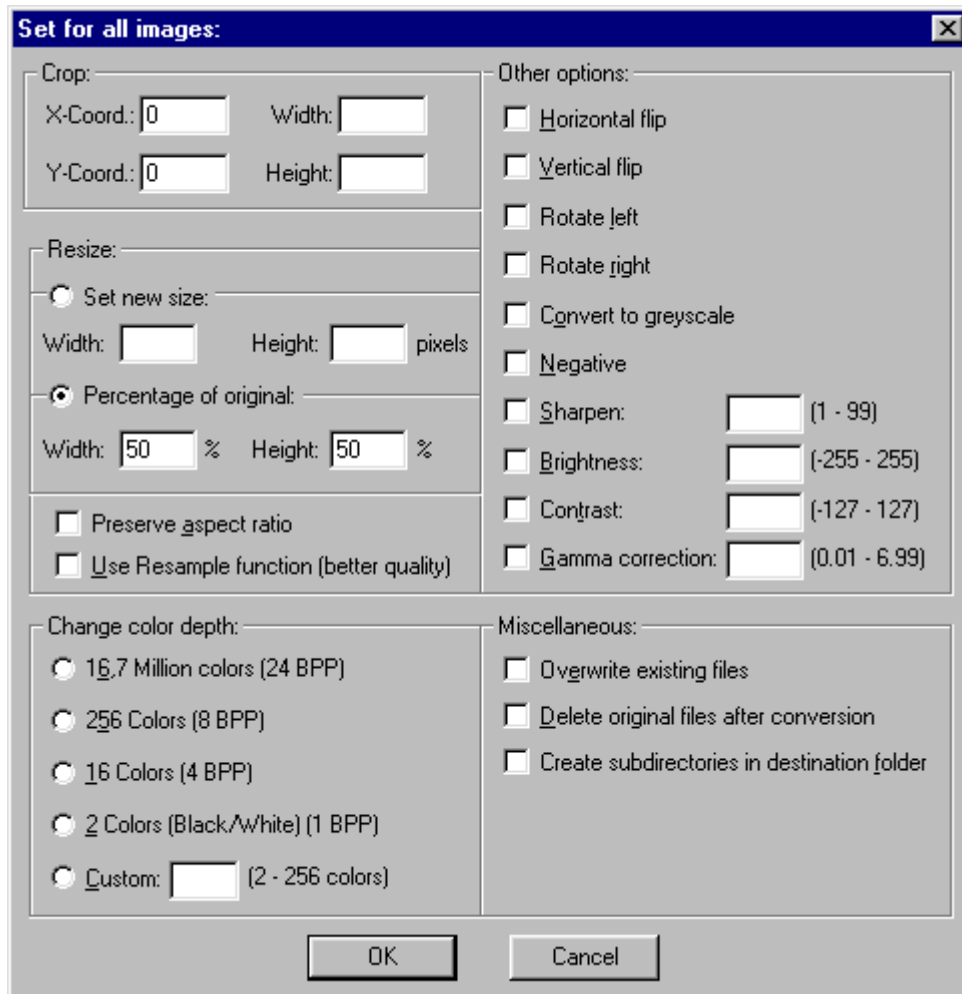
Set for all images:

Crop:
X-Coord.: 0
Width:
Y-Coord.: 0
Height:

Resize:
Set new size:
Width:
Height:
pixels
Percentage of original:
Width: 50 %
Height: 50 %
Preserve aspect ratio
Use Resample function (better quality)

Other options:
Horizontal flip
Vertical flip
Rotate left
Rotate right
Convert to greyscale
Negative
Sharpen: (1 - 99)
Brightness: (-255 - 255)
Contrast: (-127 - 127)
Gamma correction: (0.01 - 6.99)

Change color depth:
16,7 Million colors (24 BPP)
256 Colors (8 BPP)
16 Colors (4 BPP)
2 Colors (Black/White) (1 BPP)
Custom: (2 - 256 colors)

Miscellaneous:
Overwrite existing files
Delete original files after conversion
Create subdirectories in destination folder

OK
Cancel